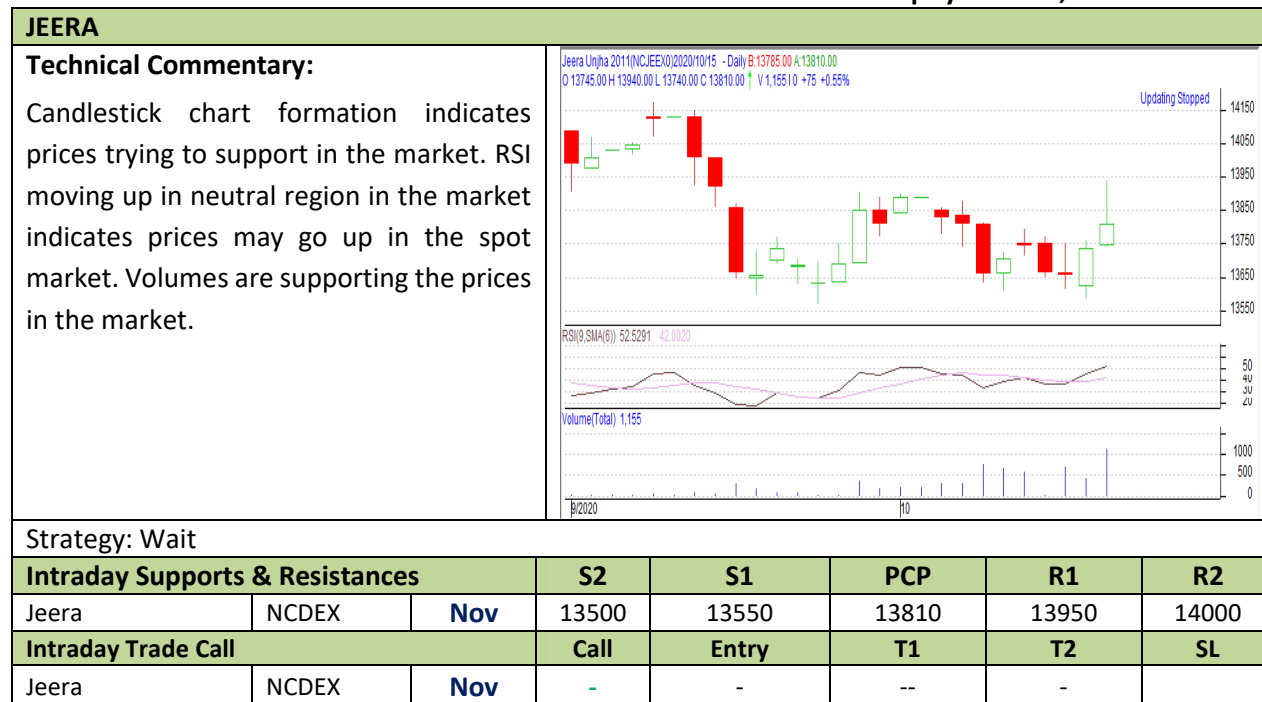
JEERA

Technical Commentary:

Candlestick chart formation indicates prices trying to support in the market. RSI moving up in neutral region in the market indicates prices may go up in the spot market. Volumes are supporting the prices in the market.

Jeera Unjha 2011(NCJEEX0)2020/10/15 - Daily B:13785.00 A:13810.00
O 13745.00 H 13940.00 L 13740.00 C 13810.00 V 1,155 I 0 +75 +0.55%

Updating Stopped

14150
14050
13950
13850
13750
13650
13550

RSI(9,SMA(6)) 52.5291 42.0020

50
40
30
20

Volume(Total) 1,155

1000
500
0

9/2020
10

Strategy: Wait

| Intraday Supports & Resistances | | | S2 | S1 | PCP | R1 | R2 |
|---|---|---|---|---|---|---|---|
| Jeera | NCDEX | Nov | 13500 | 13550 | 13810 | 13950 | 14000 |
| Intraday Trade Call | | | Call | Entry | T1 | T2 | SL |
| Jeera | NCDEX | Nov | - | - | -- | - | |